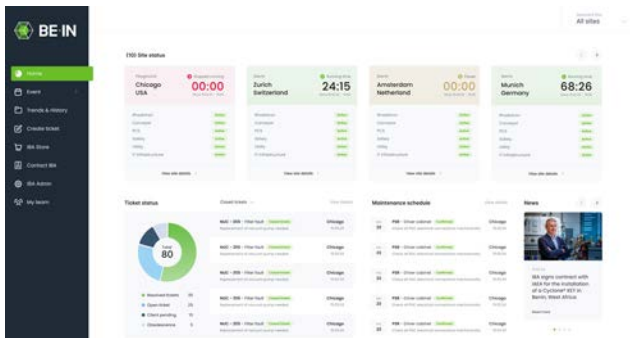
BE-IN

All sites

Home
Event
Trends & History
Create ticket
BIN Store
Contact BIN
BIN Admin
My team

(10) Site status

Chicago USA
00:00

Zurich Switzerland
24:15

Amsterdam Netherland
00:00

Munich Germany
68:26

View site details

View site details

View site details

View site details

Ticket status

80

Closed tickets

Maintenance schedule

News

BIN signs contract with IKEA for the installation of a Cyclone® 70 in Benin, West Africus

Chicago
Chicago
Chicago
Chicago
Chicago
Chicago
Chicago